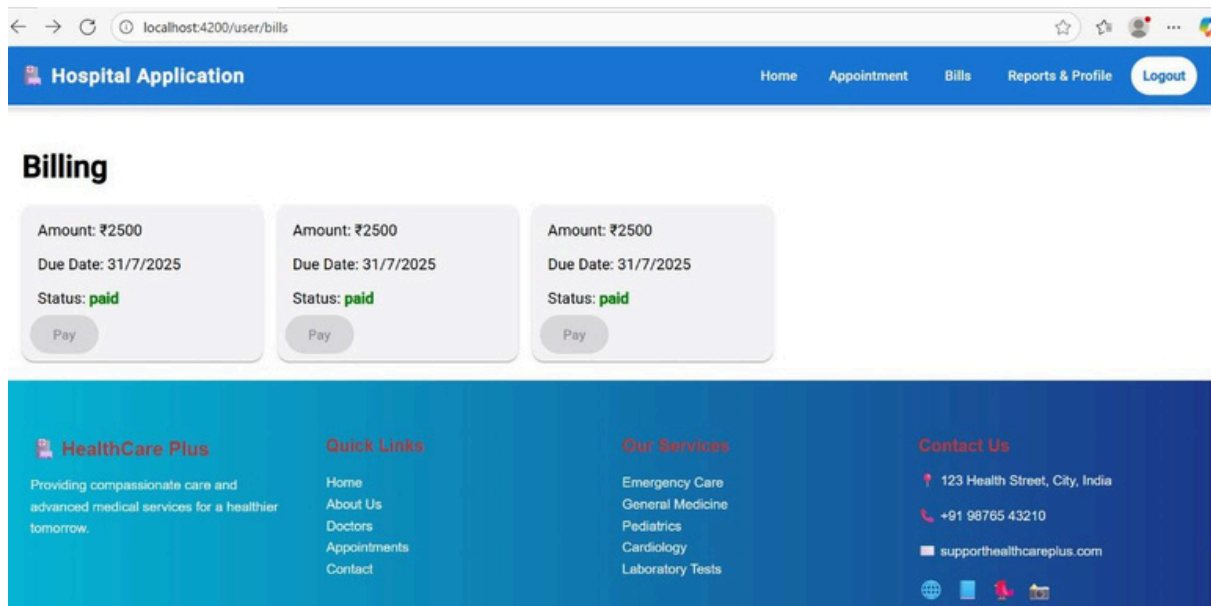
localhost:4200/user/bills

Hospital Application

Home Appointment Bills Reports & Profile Logout

Billing

Amount: ₹2500

Due Date: 31/7/2025

Status: paid

Pay

Amount: ₹2500

Due Date: 31/7/2025

Status: paid

Pay

Amount: ₹2500

Due Date: 31/7/2025

Status: paid

Pay

HealthCare Plus

Providing compassionate care and advanced medical services for a healthier tomorrow.

Quick Links

Home
About Us
Doctors
Appointments
Contact

Our Services

Emergency Care
General Medicine
Pediatrics
Cardiology
Laboratory Tests

Contact Us

123 Health Street, City, India

+91 98765 43210

supporthealthcareplus.com